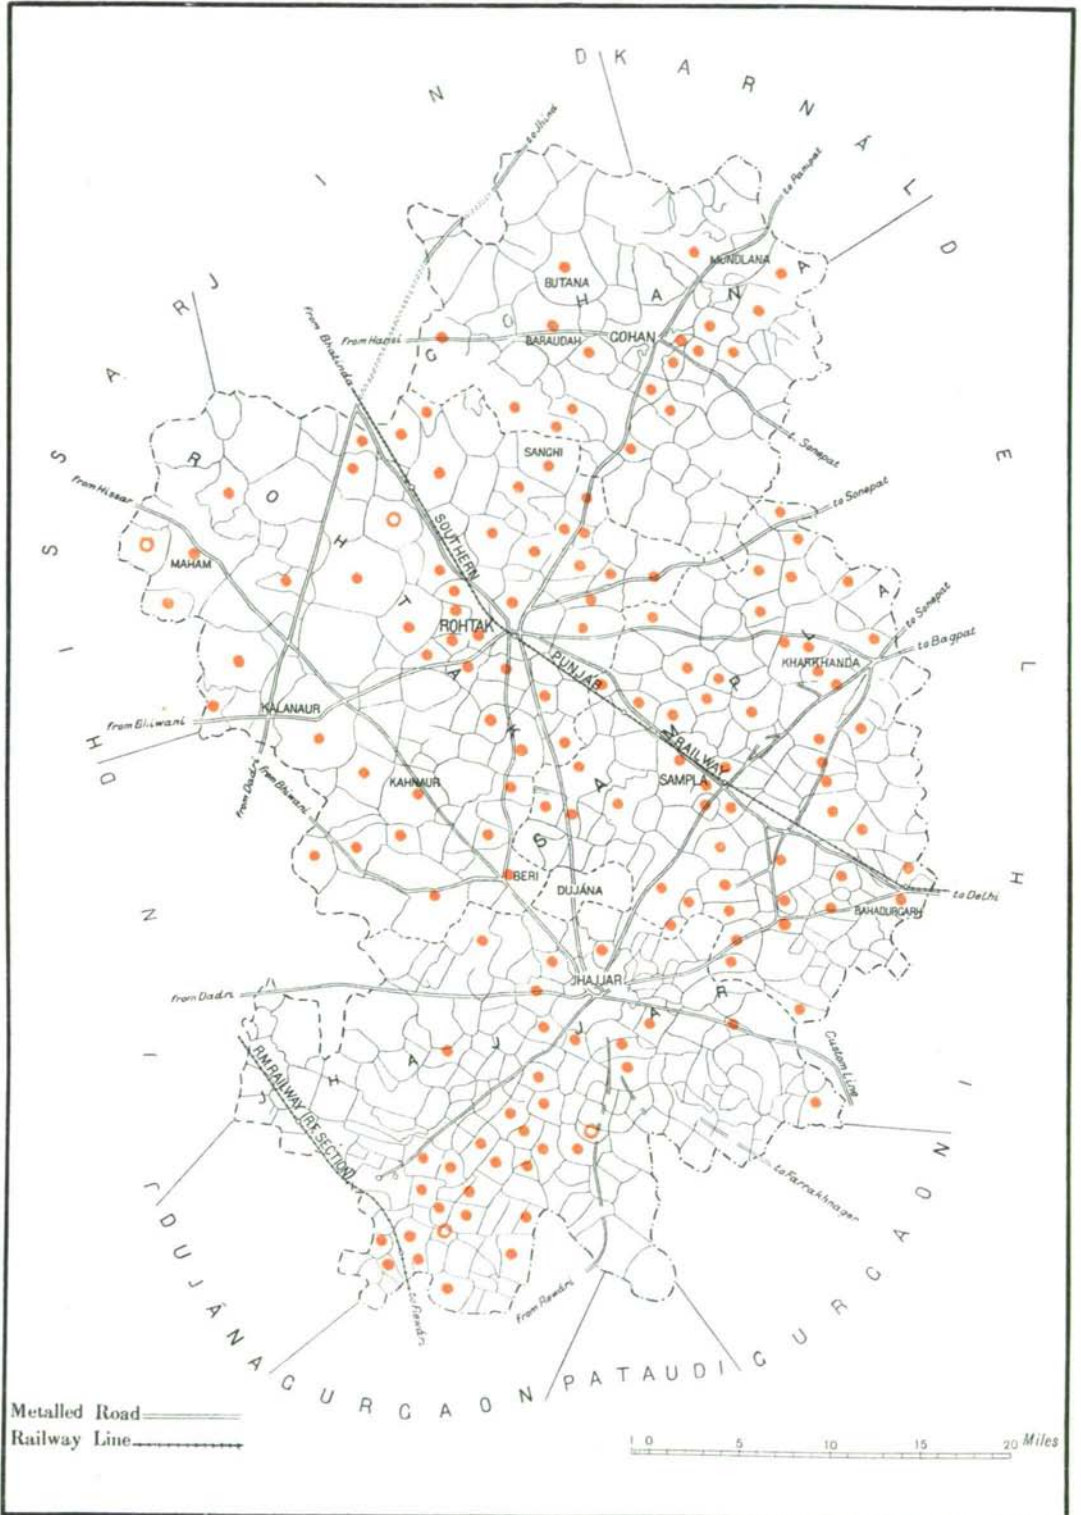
JIND KARNAL DELHI GURGAON PATAUDI GURGAON DUJANA JIND HISSAR

to Jhind
to Panipat
MUNDLANA
BUTANA
GOHANA
From Hansi
BARAUDAH
GOHAN
From Bhatinda
to Sonepat
SANGHI
ROHTAK
From Hissar
SOUTHERN PUNJAB RAILWAY
to Sonepat
MAHAM
ROHTAK
to Sonepat
to Bagpat
KHARKHANDA
From Bhiwani
KALANAUR
SAMPLA
From Dadri
From Bhiwani
KAHNAUR
SAMPLA
BERI
DUJANA
to Delhi
BAHADURGARH
JHAJJAR
From Dadri
JHAJJAR
Custom Line
R.M. RAILWAY (R.K. SECTION)
to Farrakhnagar
to Rewari
From Rewari

Metalled Road
Railway Line

10 0 5 10 15 20 Miles